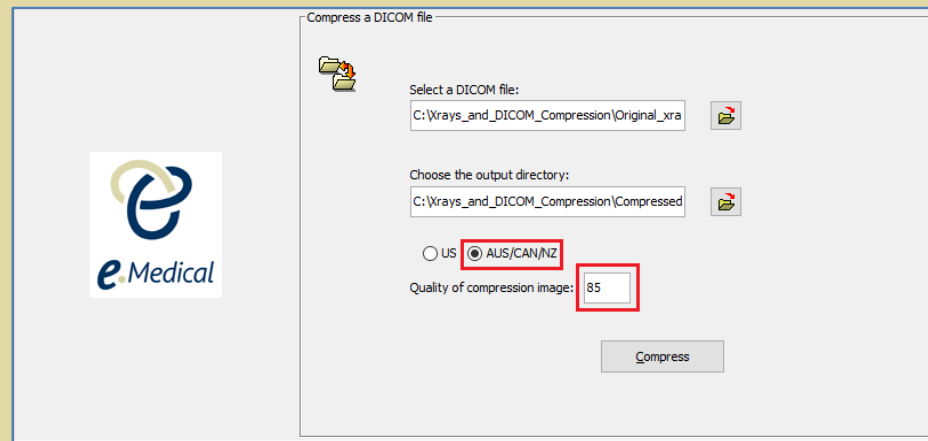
e.Medical

Compress a DICOM file

Select a DICOM file:

C:\Xrays_and_DICOM_Compression\Original_xra

Choose the output directory:

C:\Xrays_and_DICOM_Compression\Compressed

US AUS/CAN/NZ

Quality of compression image: 85

Compress